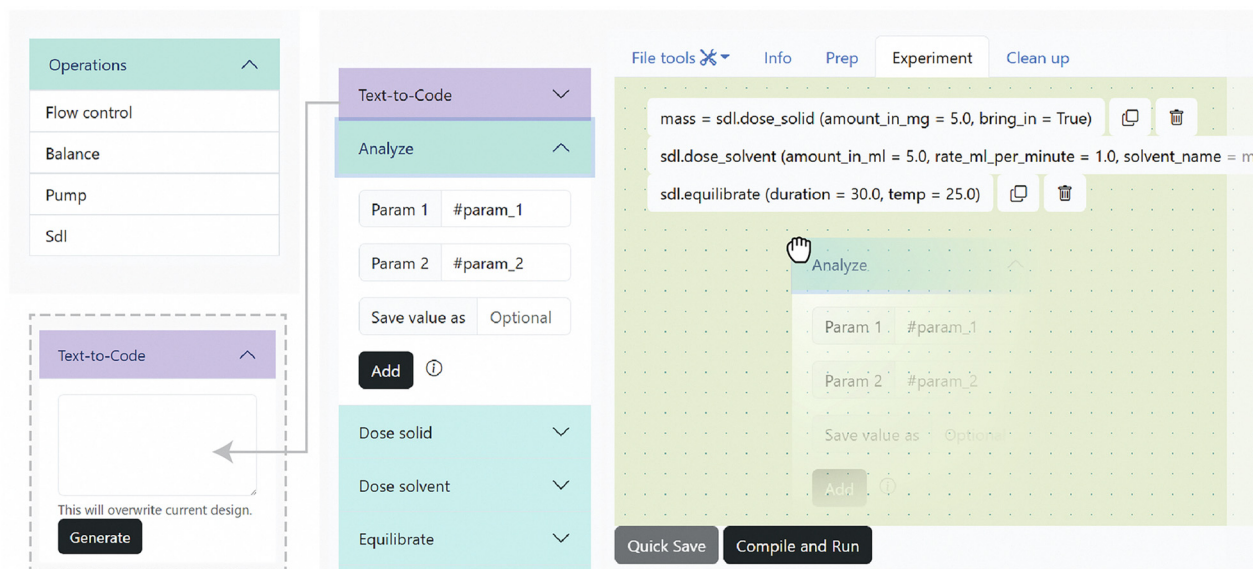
Operations

Flow control

Balance

Pump

Sdl

Text-to-Code

This will overwrite current design.

Generate

Text-to-Code

Analyze

Param 1 #param_1

Param 2 #param_2

Save value as Optional

Add

Dose solid

Dose solvent

Equilibrate

File tools Info Prep Experiment Clean up

mass = sdl.dose_solid (amount_in_mg = 5.0, bring_in = True)

sdl.dose_solvent (amount_in_ml = 5.0, rate_ml_per_minute = 1.0, solvent_name = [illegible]

sdl.equilibrate (duration = 30.0, temp = 25.0)

Analyze

Param 1 #param_1

Param 2 #param_2

Save value as Optional

Add

Quick Save

Compile and Run